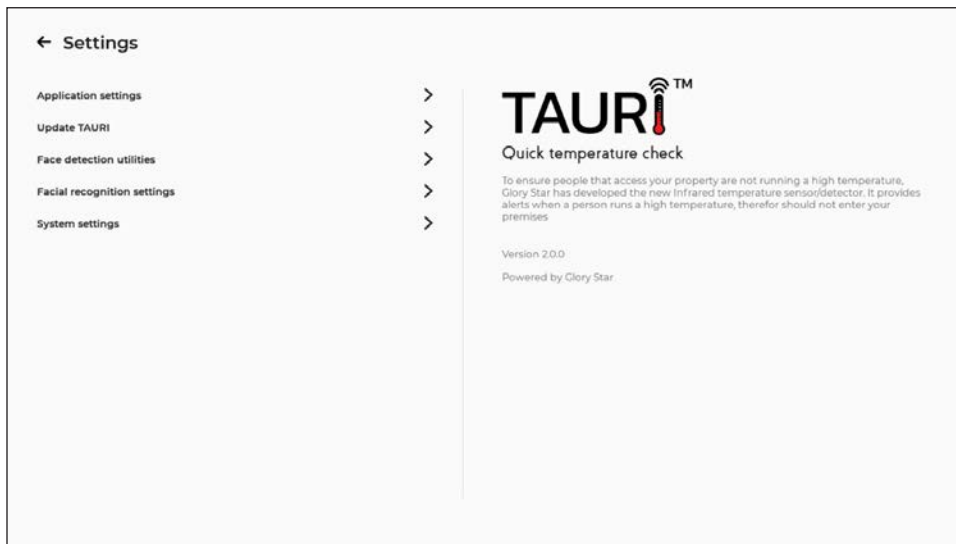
← Settings

Application settings >

Update TAURI >

Face detection utilities >

Facial recognition settings >

System settings >

TAURI™

Quick temperature check

To ensure people that access your property are not running a high temperature, Glory Star has developed the new Infrared temperature sensor/detector. It provides alerts when a person runs a high temperature, therefor should not enter your premises

Version 2.0.0

Powered by Glory Star